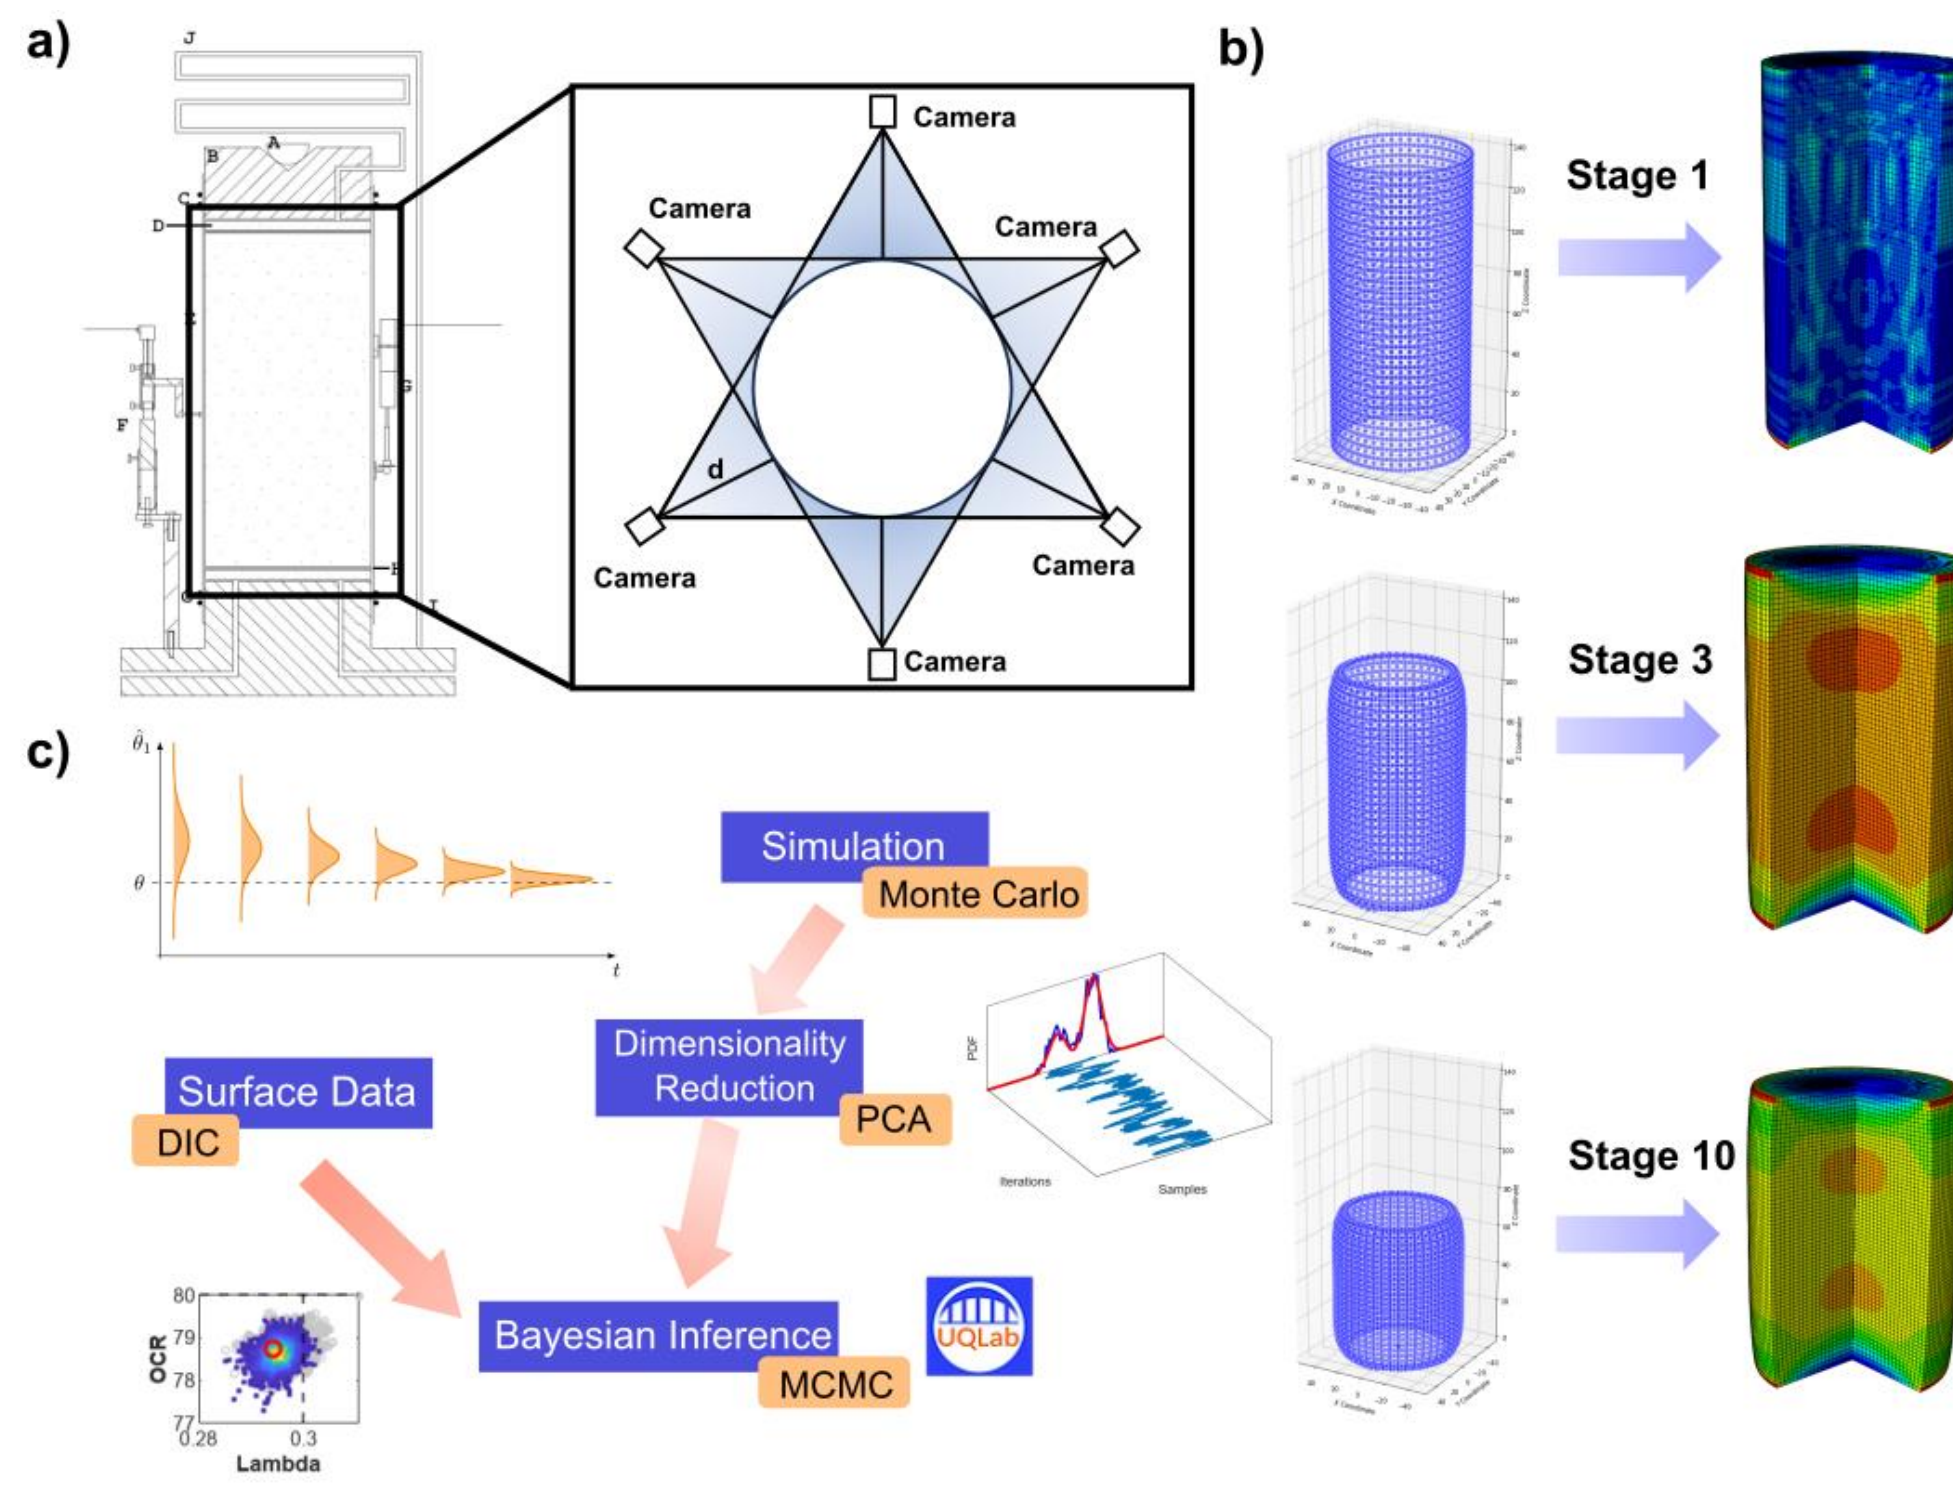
a)

J
A
B
C
D
E
F
G
H
I

Camera
Camera
Camera
Camera
Camera
Camera
d

b)

Stage 1
Stage 3
Stage 10

c)

$\hat{\theta}_1$
$\theta$
$t$

Simulation
Monte Carlo

Dimensionality Reduction
PCA

Surface Data
DIC

Bayesian Inference
MCMC

UQLab

PDF
Iterations
Samples

OCR
80
79
78
77
0.28
0.3
Lambda